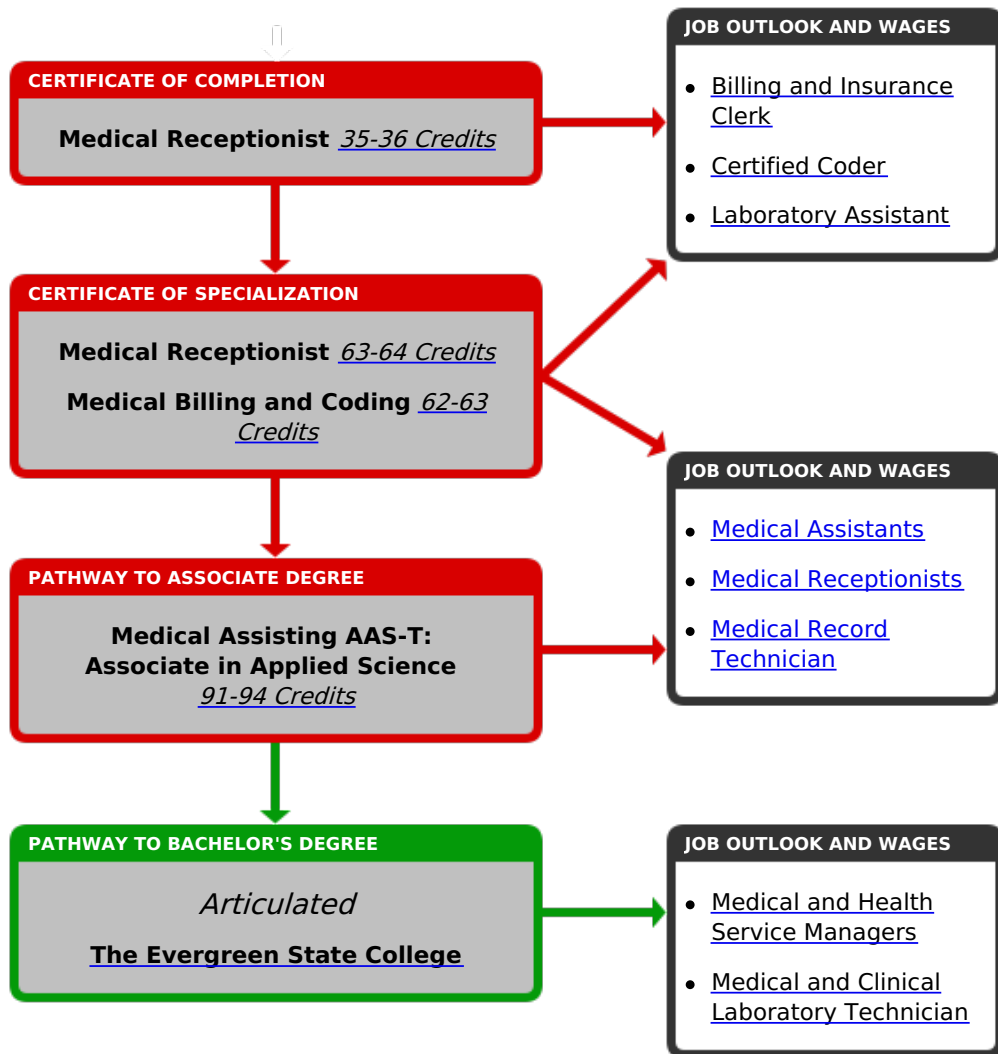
CERTIFICATE OF COMPLETION

Medical Receptionist 35-36 Credits

JOB OUTLOOK AND WAGES

- Billing and Insurance Clerk
- Certified Coder
- Laboratory Assistant

CERTIFICATE OF SPECIALIZATION

Medical Receptionist 63-64 Credits

Medical Billing and Coding 62-63 Credits

JOB OUTLOOK AND WAGES

- Medical Assistants
- Medical Receptionists
- Medical Record Technician

PATHWAY TO ASSOCIATE DEGREE

Medical Assisting AAS-T: Associate in Applied Science 91-94 Credits

PATHWAY TO BACHELOR'S DEGREE

Articulated

The Evergreen State College

JOB OUTLOOK AND WAGES

- Medical and Health Service Managers
- Medical and Clinical Laboratory Technician